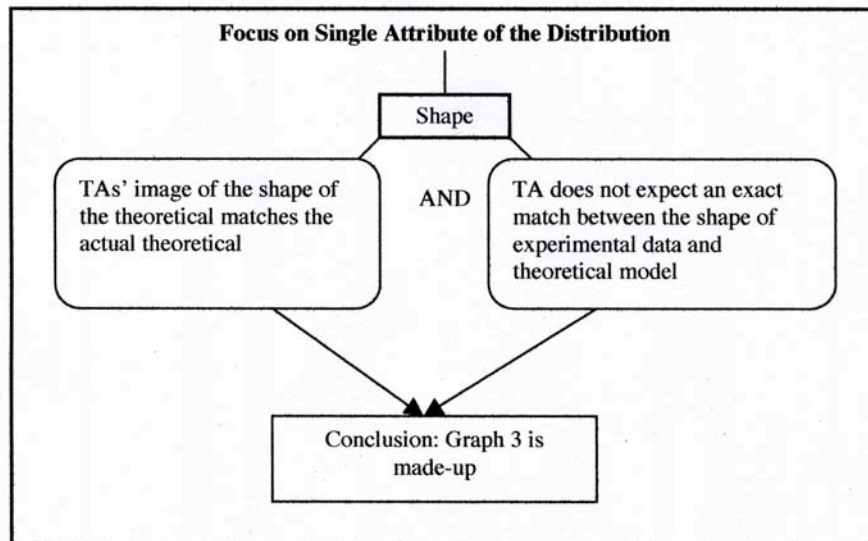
Focus on Single Attribute of the Distribution

Shape

TAs' image of the shape of the theoretical matches the actual theoretical

AND

TA does not expect an exact match between the shape of experimental data and theoretical model

Conclusion: Graph 3 is made-up